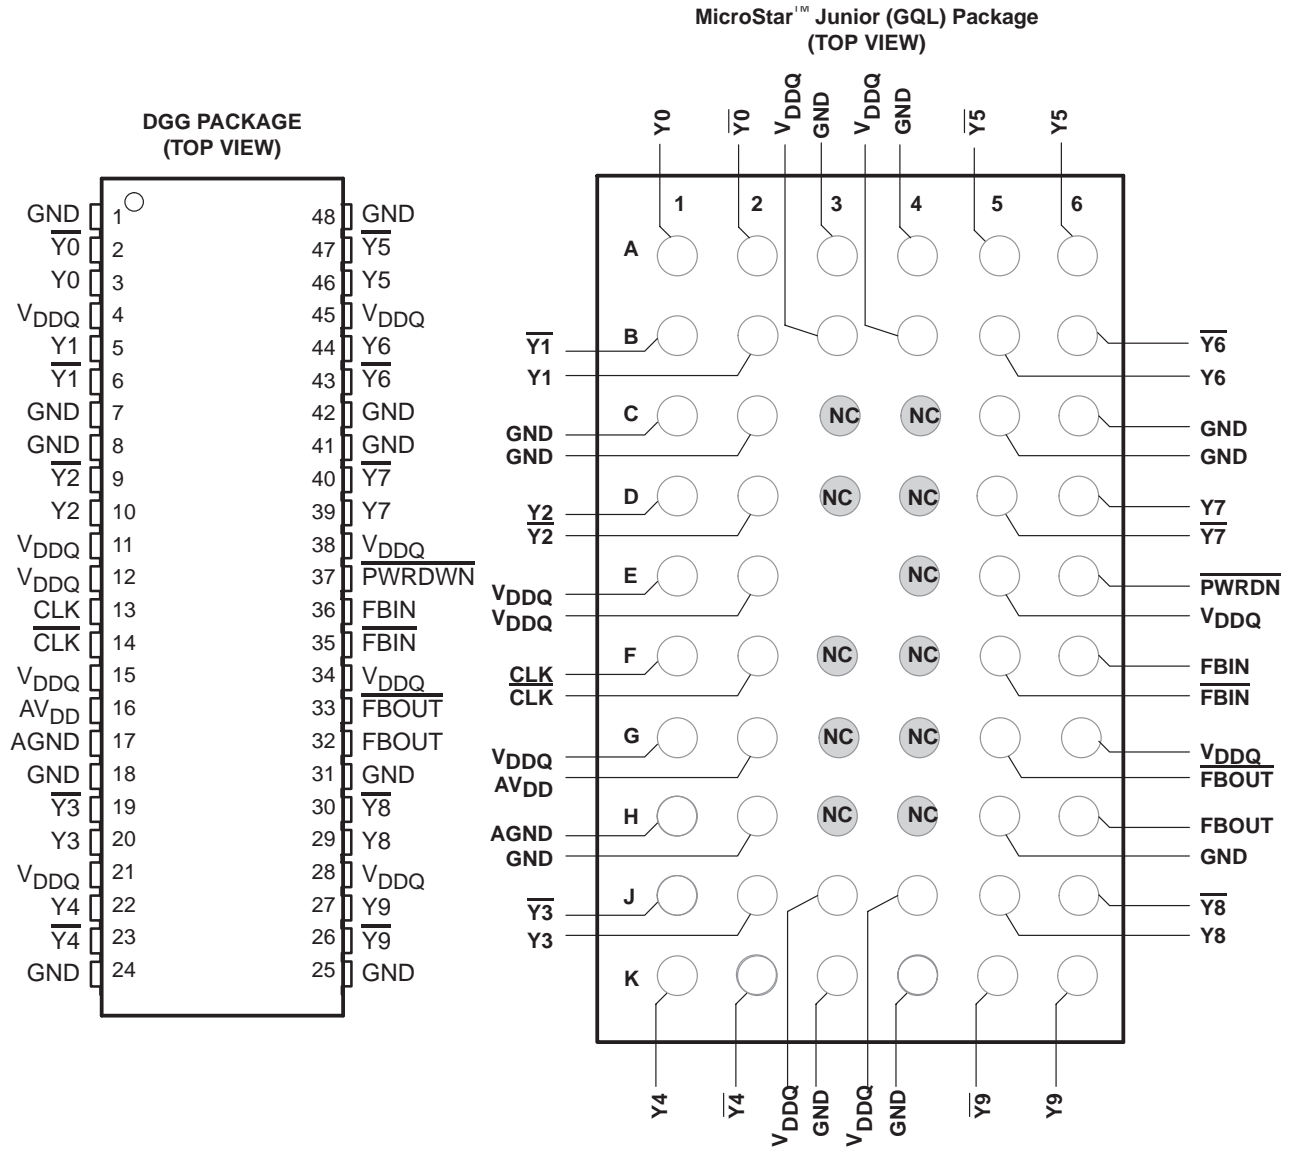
DGG PACKAGE
(TOP VIEW)

| | | | |
|---|---|---|---|
| GND | 1 | 48 | GND |
| $\overline{Y0}$ | 2 | 47 | $\overline{Y5}$ |
| Y0 | 3 | 46 | Y5 |
| $V_{DDQ}$ | 4 | 45 | $V_{DDQ}$ |
| Y1 | 5 | 44 | Y6 |
| $\overline{Y1}$ | 6 | 43 | $\overline{Y6}$ |
| GND | 7 | 42 | GND |
| GND | 8 | 41 | GND |
| $\overline{Y2}$ | 9 | 40 | $\overline{Y7}$ |
| Y2 | 10 | 39 | Y7 |
| $V_{DDQ}$ | 11 | 38 | $V_{DDQ}$ |
| $V_{DDQ}$ | 12 | 37 | $\overline{PWRDWN}$ |
| CLK | 13 | 36 | FBIN |
| $\overline{CLK}$ | 14 | 35 | $\overline{FBIN}$ |
| $V_{DDQ}$ | 15 | 34 | $V_{DDQ}$ |
| $AV_{DD}$ | 16 | 33 | $\overline{FBOUT}$ |
| AGND | 17 | 32 | FBOUT |
| GND | 18 | 31 | GND |
| $\overline{Y3}$ | 19 | 30 | $\overline{Y8}$ |
| Y3 | 20 | 29 | Y8 |
| $V_{DDQ}$ | 21 | 28 | $V_{DDQ}$ |
| Y4 | 22 | 27 | Y9 |
| $\overline{Y4}$ | 23 | 26 | $\overline{Y9}$ |
| GND | 24 | 25 | GND |

MicroStar™ Junior (GQL) Package
(TOP VIEW)

Y0 $\overline{Y0}$ $V_{DDQ}$ GND $V_{DDQ}$ GND $\overline{Y5}$ Y5

1 2 3 4 5 6

A
B $\overline{Y1}$ Y1 $\overline{Y6}$ Y6
C NC NC GND GND GND GND
D NC NC $Y2$ $\overline{Y2}$ Y7 $\overline{Y7}$
E NC $V_{DDQ}$ $V_{DDQ}$ $\overline{PWRDN}$ $V_{DDQ}$
F NC NC CLK $\overline{CLK}$ FBIN $\overline{FBIN}$
G NC NC $V_{DDQ}$ $AV_{DD}$ $V_{DDQ}$ $\overline{FBOUT}$
H NC NC AGND GND FBOUT GND
J $\overline{Y3}$ Y3 $\overline{Y8}$ Y8
K

Y4 $\overline{Y4}$ $V_{DDQ}$ GND $V_{DDQ}$ GND $\overline{Y9}$ Y9